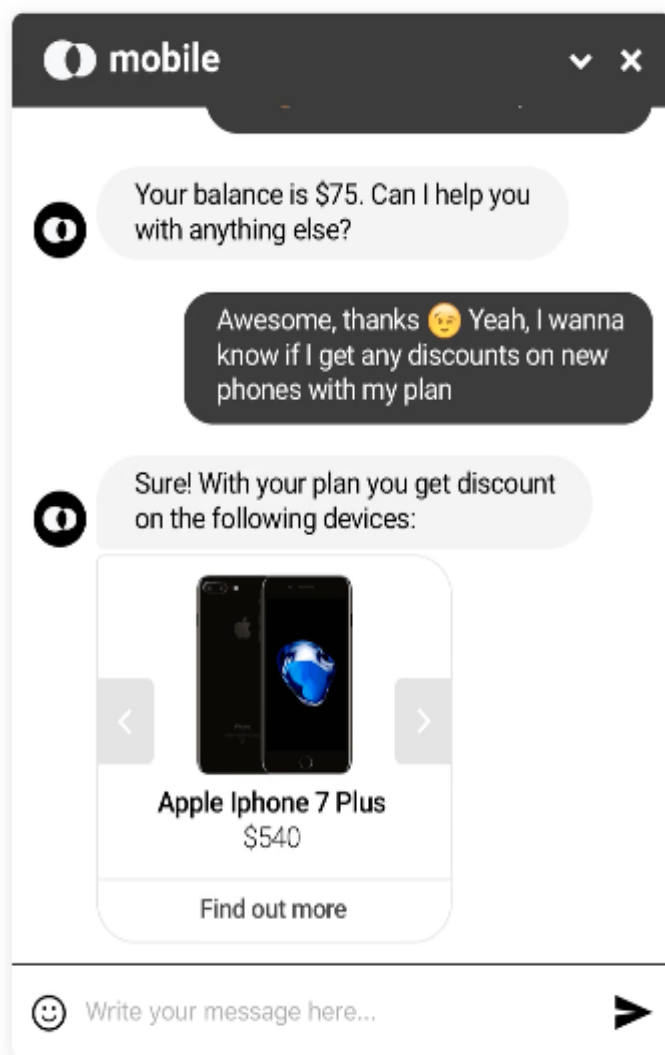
mobile

Your balance is $75. Can I help you with anything else?

Awesome, thanks 😉 Yeah, I wanna know if I get any discounts on new phones with my plan

Sure! With your plan you get discount on the following devices:

Apple Iphone 7 Plus
$540

Find out more

Write your message here...